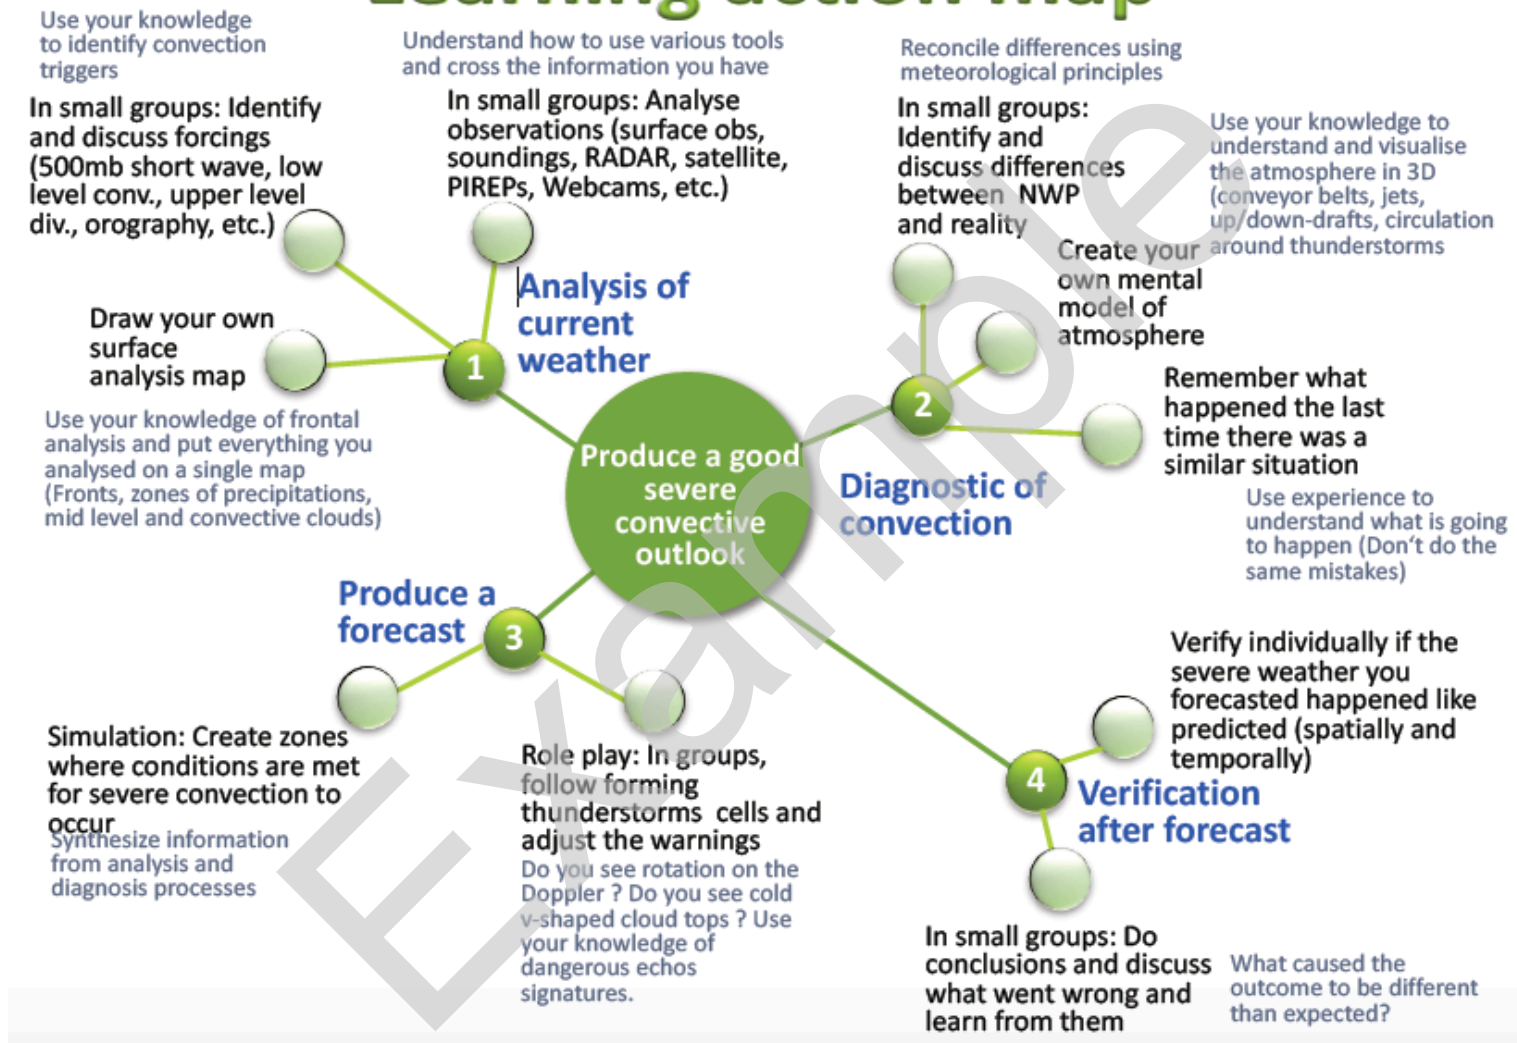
Use your knowledge to identify convection triggers

In small groups: Identify and discuss forcings (500mb short wave, low level conv., upper level div., orography, etc.)

Understand how to use various tools and cross the information you have

In small groups: Analyse observations (surface obs, soundings, RADAR, satellite, PIREPs, Webcams, etc.)

Reconcile differences using meteorological principles

In small groups: Identify and discuss differences between NWP and reality

Use your knowledge to understand and visualise the atmosphere in 3D (conveyor belts, jets, up/down-drafts, circulation around thunderstorms

Create your own mental model of atmosphere

1

Analysis of current weather

Draw your own surface analysis map

Use your knowledge of frontal analysis and put everything you analysed on a single map (Fronts, zones of precipitations, mid level and convective clouds)

Produce a good severe convective outlook

2

Remember what happened the last time there was a similar situation

Use experience to understand what is going to happen (Don't do the same mistakes)

Diagnostic of convection

Produce a forecast

3

Simulation: Create zones where conditions are met for severe convection to occur

Synthesize information from analysis and diagnosis processes

Role play: In groups, follow forming thunderstorms cells and adjust the warnings

Do you see rotation on the Doppler ? Do you see cold v-shaped cloud tops ? Use your knowledge of dangerous echos signatures.

Verify individually if the severe weather you forecasted happened like predicted (spatially and temporally)

4

Verification after forecast

In small groups: Do conclusions and discuss what went wrong and learn from them

What caused the outcome to be different than expected?

Example